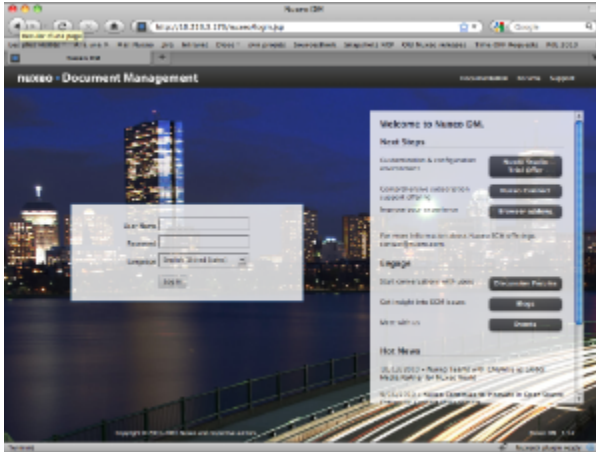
Nuxeo DM

http://10.213.3.175/nuxeo/login.jsp

Google

nuxeo · Document Management

User Name
Password
Language English (United States)
Log In

Welcome to Nuxeo DM.

Next Steps

Customization & configuration environment — Nuxeo Studio Trial Offer

Comprehensive subscription support offering — Nuxeo Connect

Improve your experience — Browser addons

For more information about Nuxeo ECM offerings contact@nuxeo.com

Engage

Start conversations with peers — Discussion Forums

Get insight into ECM issues — Blogs

Meet with us — Events

Hot News

Nuxeo

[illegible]

Nuxeo DM 5.5